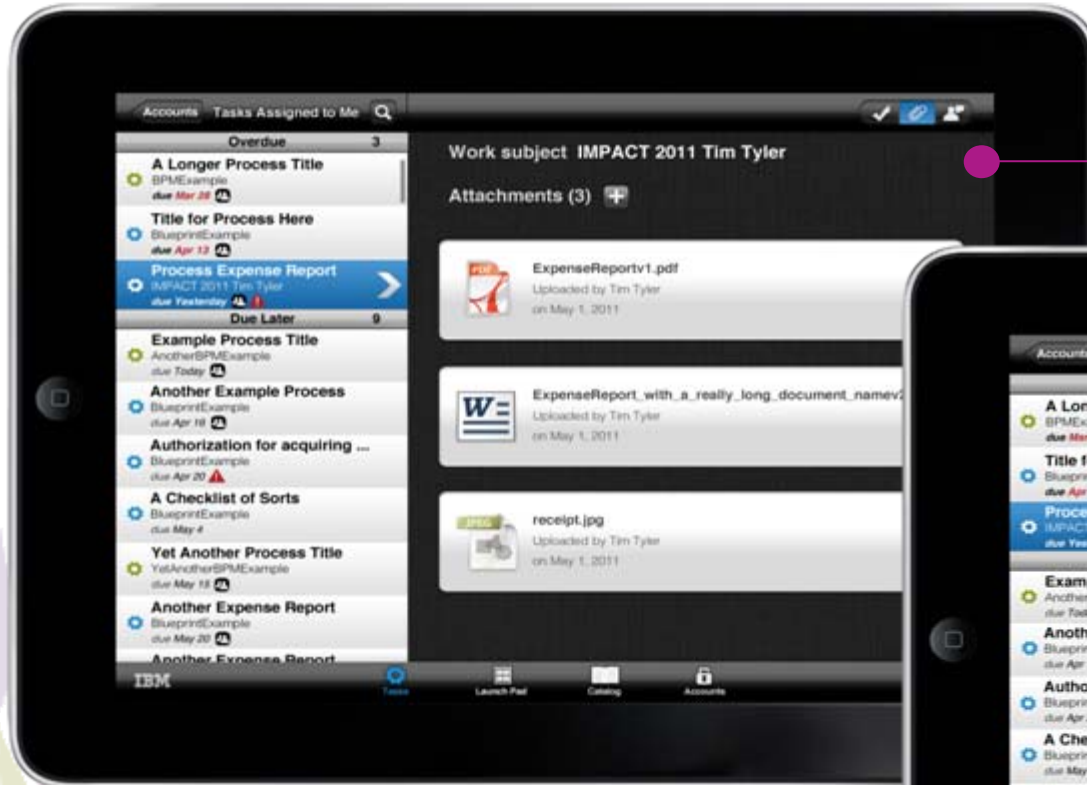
Accounts Tasks Assigned to Me

Overdue 3

A Longer Process Title
BPMExample
due Mar 28

Title for Process Here
BlueprintExample
due Apr 13

Process Expense Report
IMPACT 2011 Tim Tyler
due Yesterday

Due Later 9

Example Process Title
AnotherBPMExample
due Today

Another Example Process
BlueprintExample
due Apr 16

Authorization for acquiring ...
BlueprintExample
due Apr 20

A Checklist of Sorts
BlueprintExample
due May 4

Yet Another Process Title
YetAnotherBPMExample
due May 15

Another Expense Report
BlueprintExample
due May 20

Another Expense Report

Work subject IMPACT 2011 Tim Tyler

Attachments (3)

ExpenseReportv1.pdf
Uploaded by Tim Tyler
on May 1, 2011

ExpenseReport_with_a_really_long_document_namev2
Uploaded by Tim Tyler
on May 1, 2011

receipt.jpg
Uploaded by Tim Tyler
on May 1, 2011

IBM

Tasks Launch Pad Catalog Accounts

Accounts

A Lon
BPMEx
due Mar

Title f
Bluepri
due Apr

Proce
IMPACT
due Yes

Exam
Another
due Tod

Anoth
Bluepri
due Apr

Autho
Bluepri
due Apr

A Che
Bluepri
due May